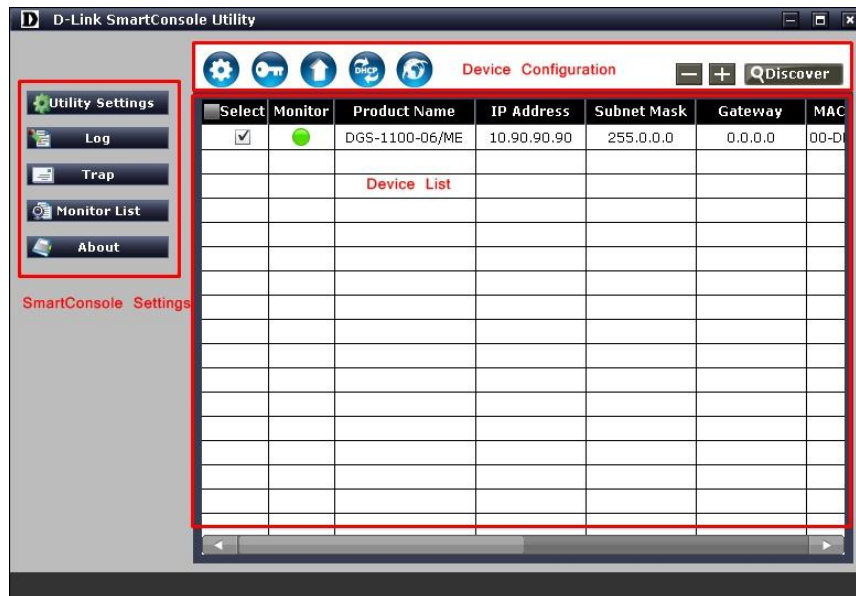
D D-Link SmartConsole Utility

Utility Settings

Log

Trap

Monitor List

About

SmartConsole Settings

DHCP

Device Configuration

Discover

| Select | Monitor | Product Name | IP Address | Subnet Mask | Gateway | MAC |
|---|---|---|---|---|---|---|
| ☑ | | DGS-1100-06/ME | 10.90.90.90 | 255.0.0.0 | 0.0.0.0 | 00-D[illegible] |

Device List